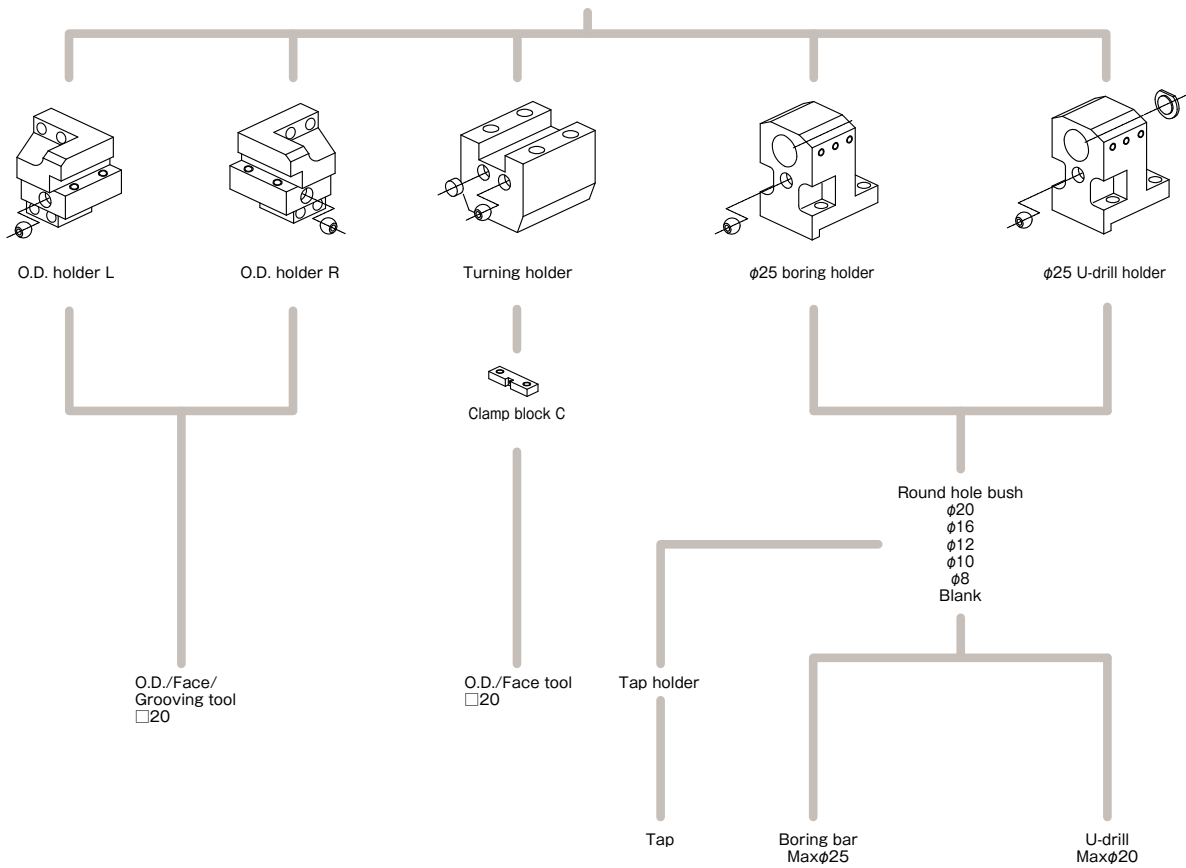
O.D. holder L

O.D. holder R

Turning holder

$\phi$25 boring holder

$\phi$25 U-drill holder

Clamp block C

Round hole bush
$\phi$20
$\phi$16
$\phi$12
$\phi$10
$\phi$8
Blank

O.D./Face/
Grooving tool
□20

O.D./Face tool
□20

Tap holder

Tap

Boring bar
Max$\phi$25

U-drill
Max$\phi$20